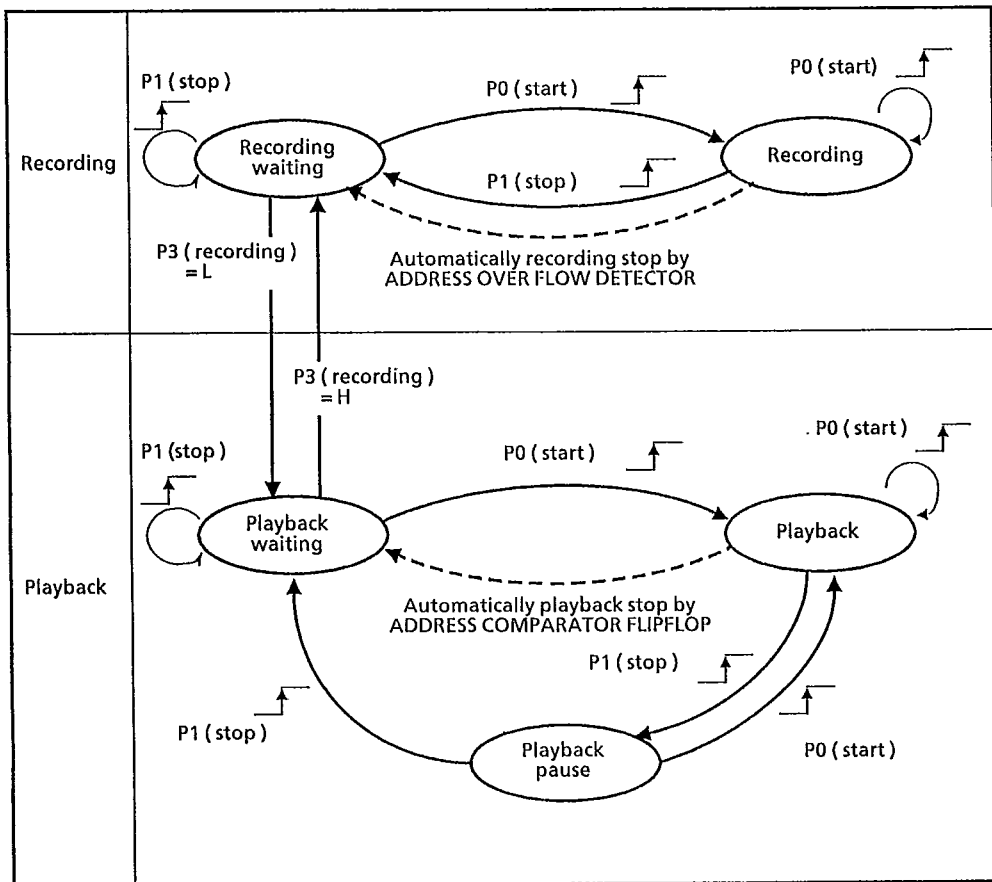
Recording

P1 ( stop )

Recording waiting

P0 ( start )

P0 ( start)

Recording

P1 ( stop )

P3 ( recording ) = L

Automatically recording stop by ADDRESS OVER FLOW DETECTOR

Playback

P3 ( recording ) = H

P1 (stop)

P0 ( start )

. P0 ( start )

Playback waiting

Playback

Automatically playback stop by ADDRESS COMPARATOR FLIPFLOP

P1 ( stop )

P1 ( stop )

Playback pause

P0 ( start )